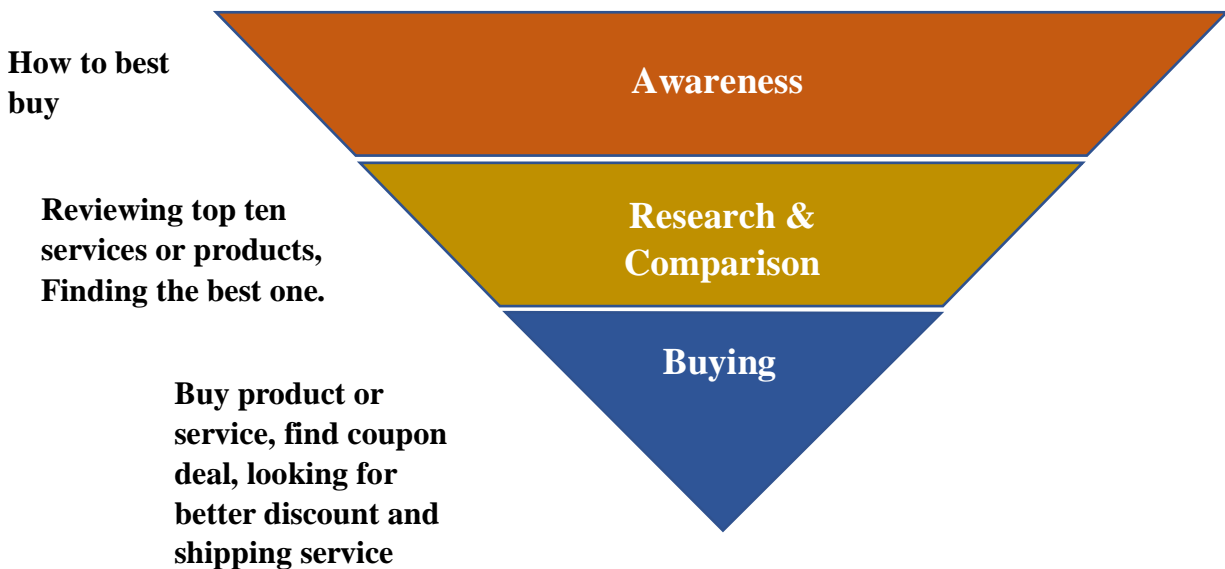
How to best buy

Awareness

Reviewing top ten services or products, Finding the best one.

Research & Comparison

Buying

Buy product or service, find coupon deal, looking for better discount and shipping service